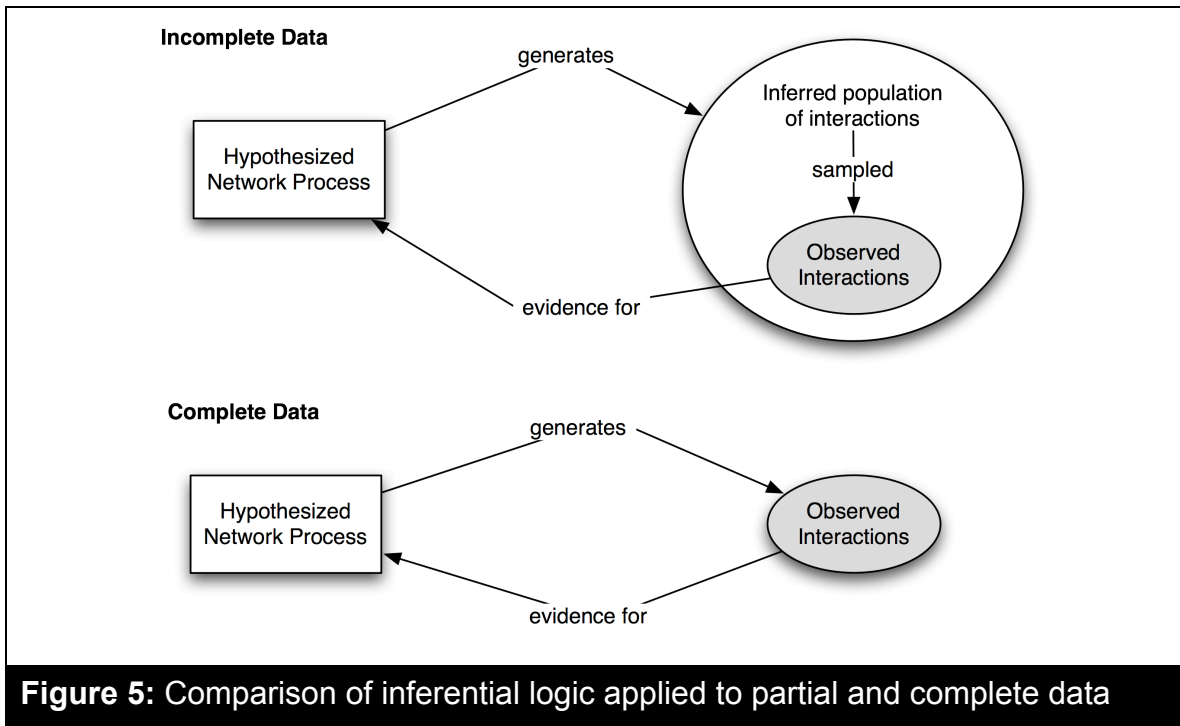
Incomplete Data

generates

Hypothesized Network Process

Inferred population of interactions

sampled

Observed Interactions

evidence for

Complete Data

generates

Hypothesized Network Process

Observed Interactions

evidence for

Figure 5: Comparison of inferential logic applied to partial and complete data